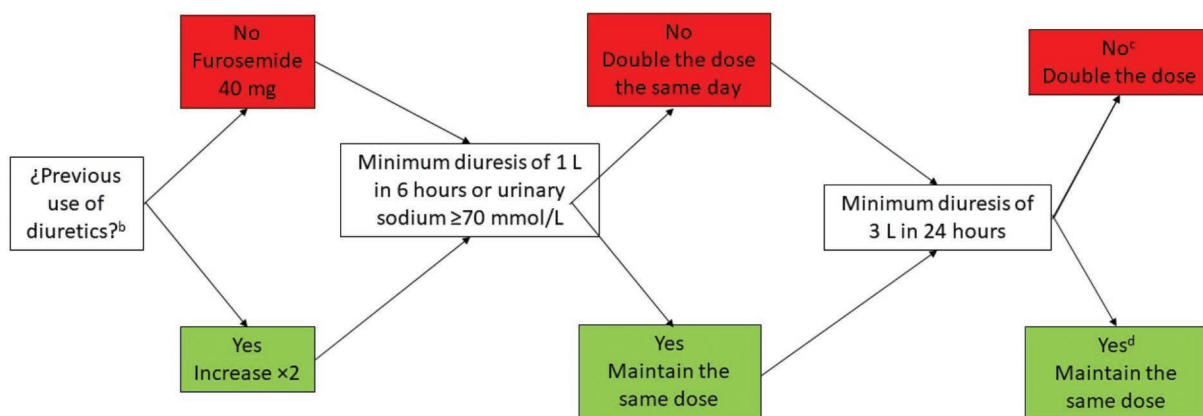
¿Previous use of diuretics?$^{b}$

No
Furosemide
40 mg

Yes
Increase ×2

Minimum diuresis of 1 L in 6 hours or urinary sodium ≥70 mmol/L

No
Double the dose the same day

Yes
Maintain the same dose

Minimum diuresis of 3 L in 24 hours

No$^{c}$
Double the dose

Yes$^{d}$
Maintain the same dose